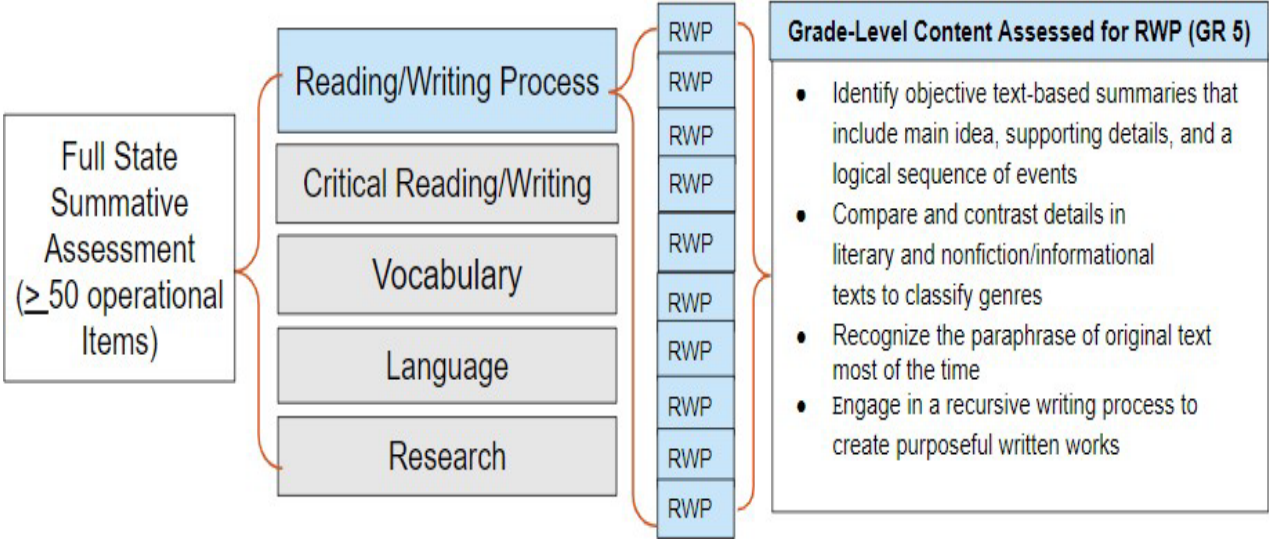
Full State Summative Assessment ($\geq$ 50 operational Items)

Reading/Writing Process

Critical Reading/Writing

Vocabulary

Language

Research

RWP
RWP
RWP
RWP
RWP
RWP
RWP
RWP
RWP
RWP

Grade-Level Content Assessed for RWP (GR 5)

- Identify objective text-based summaries that include main idea, supporting details, and a logical sequence of events
- Compare and contrast details in literary and nonfiction/informational texts to classify genres
- Recognize the paraphrase of original text most of the time
- Engage in a recursive writing process to create purposeful written works